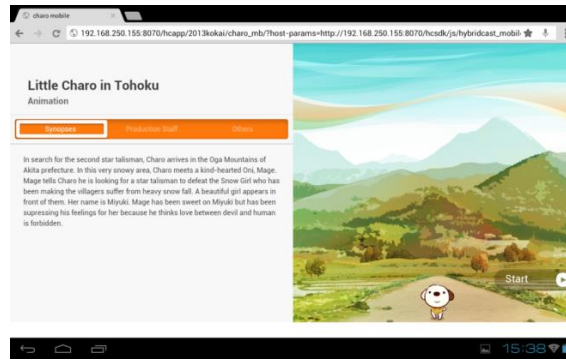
charo mobile

192.168.250.155:8070/hcapp/2013kokai/charo_mb/?host-params=http://192.168.250.155:8070/hcsdk/js/hybridcast_mobil

Little Charo in Tohoku

Animation

Synopses

Production Staff

Others

In search for the second star talisman, Charo arrives in the Oga Mountains of Akita prefecture. In this very snowy area, Charo meets a kind-hearted Oni, Mage. Mage tells Charo he is looking for a star talisman to defeat the Snow Girl who has been making the villagers suffer from heavy snow fall. A beautiful girl appears in front of them. Her name is Miyuki. Mage has been sweet on Miyuki but has been supressing his feelings for her because he thinks love between devil and human is forbidden.

Start

15:38